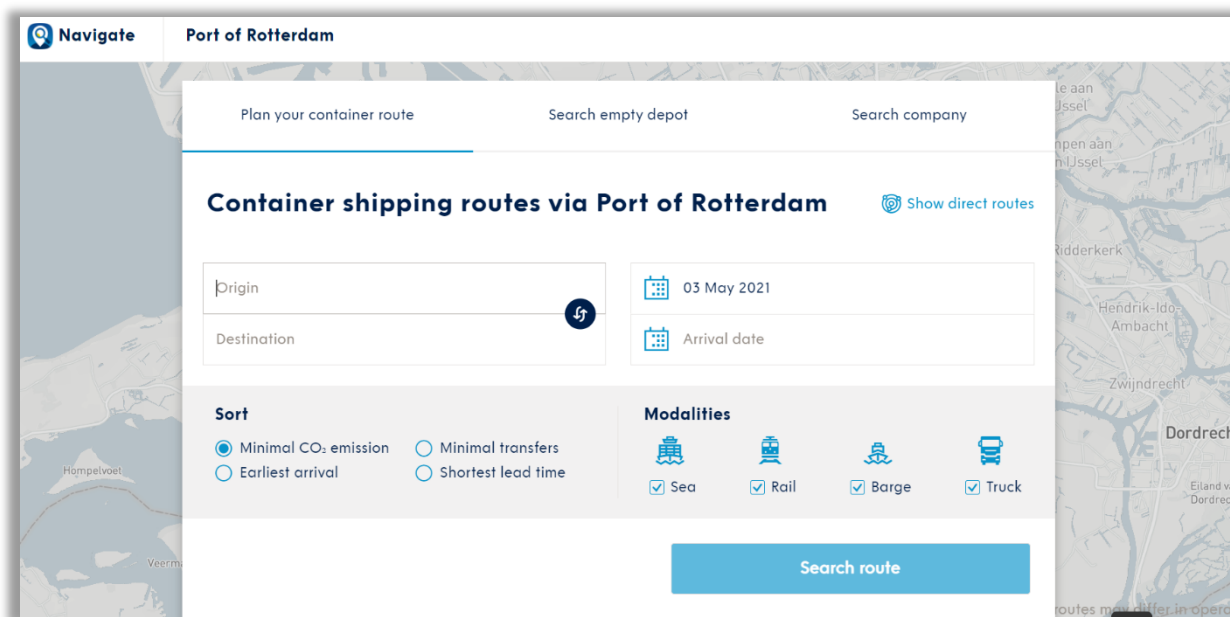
Navigate

Port of Rotterdam

Plan your container route

Search empty depot

Search company

Container shipping routes via Port of Rotterdam

Show direct routes

Origin

Destination

03 May 2021

Arrival date

Sort

Minimal $CO_2$ emission

Minimal transfers

Earliest arrival

Shortest lead time

Modalities

Sea

Rail

Barge

Truck

Search route

le aan
IJssel
npen aan
n IJssel
Ridderkerk
Hendrik-Ido-
Ambacht
Zwijndrecht
Dordrecht
Eiland v
Dordrec
Hompelvoet
Veerm
routes may differ in opera